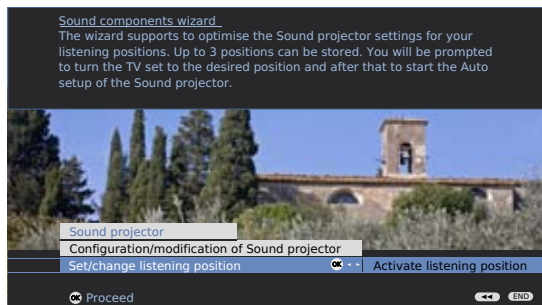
Sound components wizard

The wizard supports to optimise the Sound projector settings for your listening positions. Up to 3 positions can be stored. You will be prompted to turn the TV set to the desired position and after that to start the Auto setup of the Sound projector.

Sound projector
Configuration/modification of Sound projector
Set/change listening position
OK
Activate listening position

OK Proceed
END